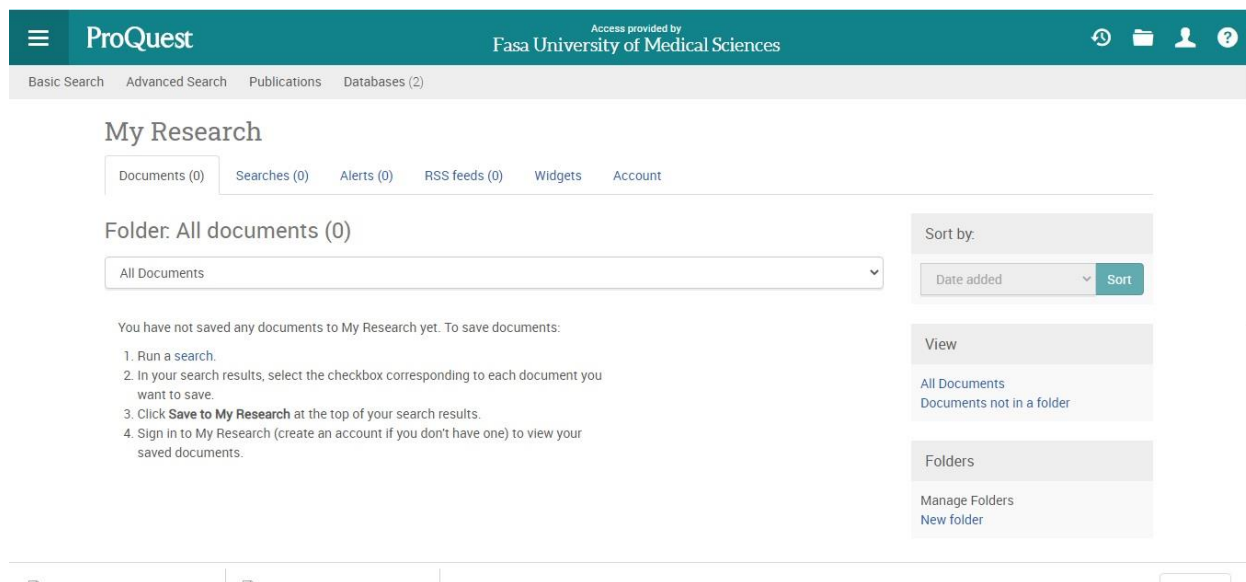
ProQuest

Access provided by
Fasa University of Medical Sciences

Basic Search Advanced Search Publications Databases (2)

My Research

Documents (0) Searches (0) Alerts (0) RSS feeds (0) Widgets Account

Folder: All documents (0)

All Documents

You have not saved any documents to My Research yet. To save documents:

1. Run a search.
2. In your search results, select the checkbox corresponding to each document you want to save.
3. Click **Save to My Research** at the top of your search results.
4. Sign in to My Research (create an account if you don't have one) to view your saved documents.

Sort by:

Date added

Sort

View

All Documents
Documents not in a folder

Folders

Manage Folders
New folder